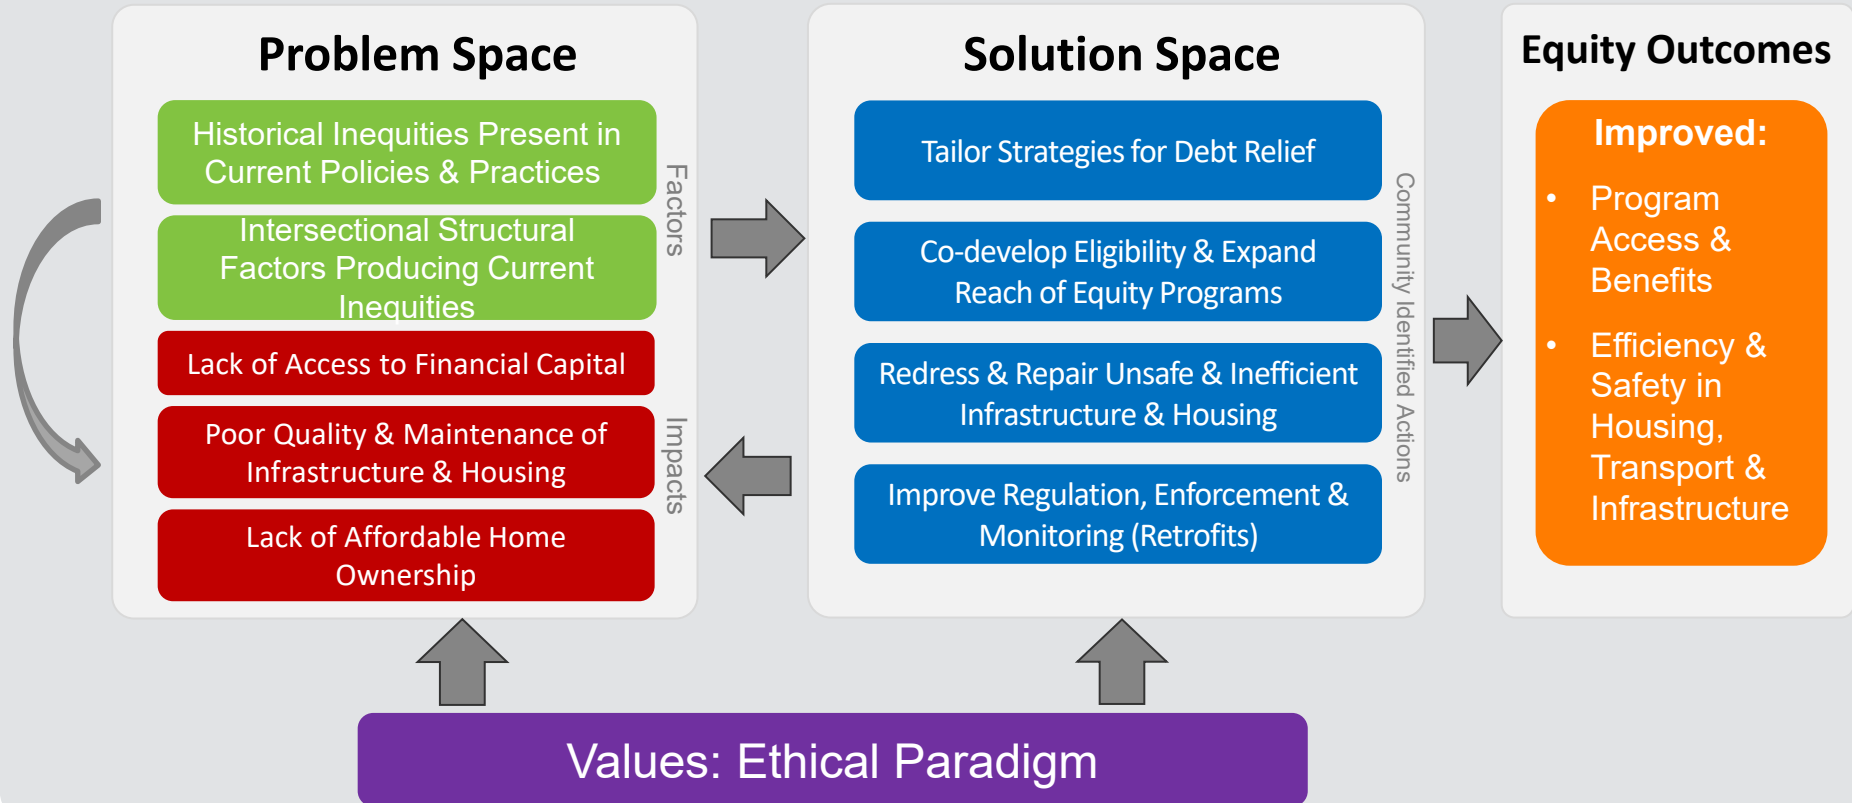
Problem Space

Historical Inequities Present in Current Policies & Practices

Intersectional Structural Factors Producing Current Inequities

Lack of Access to Financial Capital

Poor Quality & Maintenance of Infrastructure & Housing

Lack of Affordable Home Ownership

Factors

Impacts

Solution Space

Tailor Strategies for Debt Relief

Co-develop Eligibility & Expand Reach of Equity Programs

Redress & Repair Unsafe & Inefficient Infrastructure & Housing

Improve Regulation, Enforcement & Monitoring (Retrofits)

Community Identified Actions

Equity Outcomes

Improved:

• Program Access & Benefits

• Efficiency & Safety in Housing, Transport & Infrastructure

Values: Ethical Paradigm